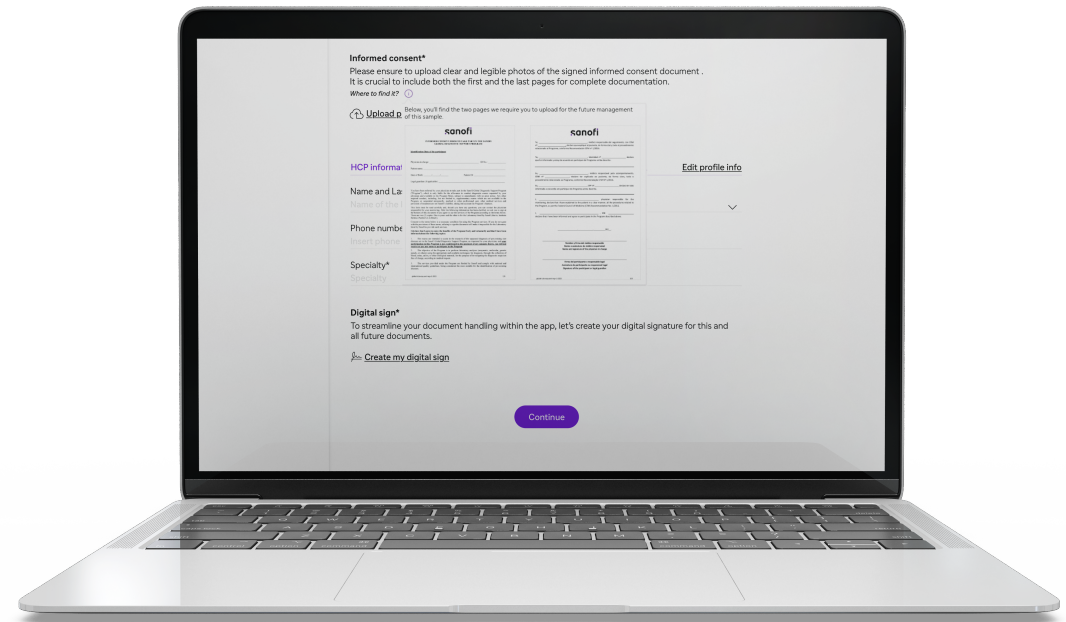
Informed consent*
Please ensure to upload clear and legible photos of the signed informed consent document . It is crucial to include both the first and the last pages for complete documentation.
Where to find it?

Upload p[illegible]

Below, you'll find the two pages we require you to upload for the future management of this sample:

sanofi

sanofi

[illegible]

HCP informat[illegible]

Edit profile info

Name and La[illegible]
Name of the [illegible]

Phone numbe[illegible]
Insert phone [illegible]

Specialty*
Specialty

Digital sign*
To streamline your document handling within the app, let's create your digital signature for this and all future documents.

Create my digital sign

Continue